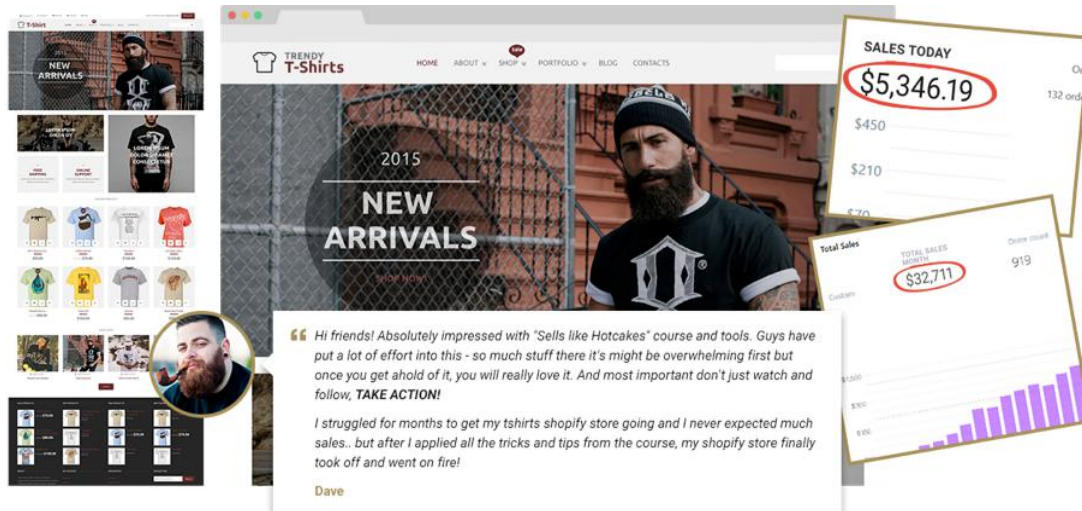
T-Shirt

2015

NEW ARRIVALS

LOREM IPSUM DOLOR SIT AMET CONSECTETUR

FREE SHIPPING

ONLINE SUPPORT

TRENDY T-Shirts

HOME ABOUT SHOP SALE PORTFOLIO BLOG CONTACTS

2015

NEW ARRIVALS

SHOP NOW

Hi friends! Absolutely impressed with "Sells like Hotcakes" course and tools. Guys have put a lot of effort into this - so much stuff there it's might be overwhelming first but once you get ahold of it, you will really love it. And most important don't just watch and follow, TAKE ACTION!

I struggled for months to get my tshirts shopify store going and I never expected much sales.. but after I applied all the tricks and tips from the course, my shopify store finally took off and went on fire!

Dave

SALES TODAY

$5,346.19

132 orde

$450

$210

$70

Total Sales

TOTAL SALES MONTH

$32,711

Online count

919

Custom

$1,500

$500

$100